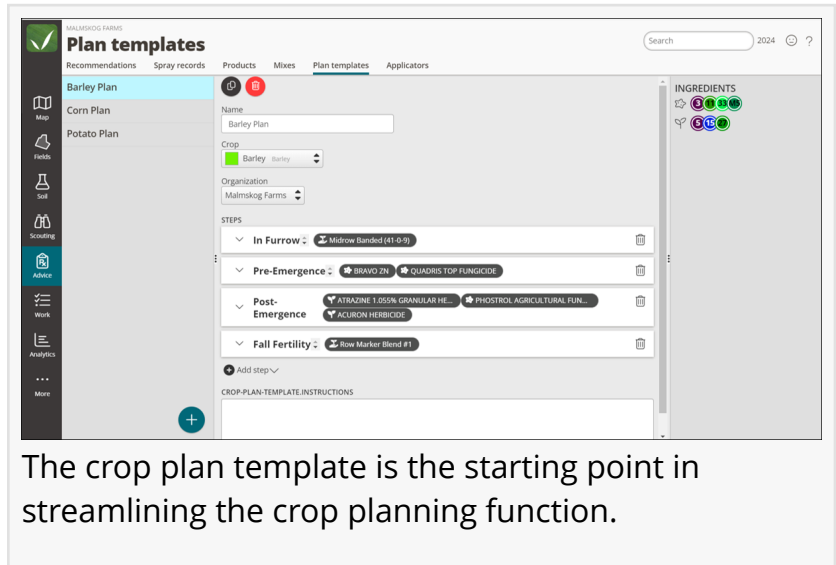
MALMSKOG FARMS
Plan templates

Recommendations Spray records Products Mixes Plan templates Applicators

Search 2024 ?

Map
Fields
Soil
Scouting
Advice
Work
Analytics
More

Barley Plan
Corn Plan
Potato Plan

Name
Barley Plan

Crop
Barley Barley

Organization
Malmskog Farms

STEPS

In Furrow Midrow Banded (41-0-9)

Pre-Emergence BRAVO ZN QUADRIS TOP FUNGICIDE

Post-Emergence ATRAZINE 1.055% GRANULAR HE... PHOSTROL AGRICULTURAL FUN... ACURON HERBICIDE

Fall Fertility Row Marker Blend #1

Add step

CROP-PLAN-TEMPLATE.INSTRUCTIONS

INGREDIENTS
3 11 33 65
5 15 27

The crop plan template is the starting point in streamlining the crop planning function.